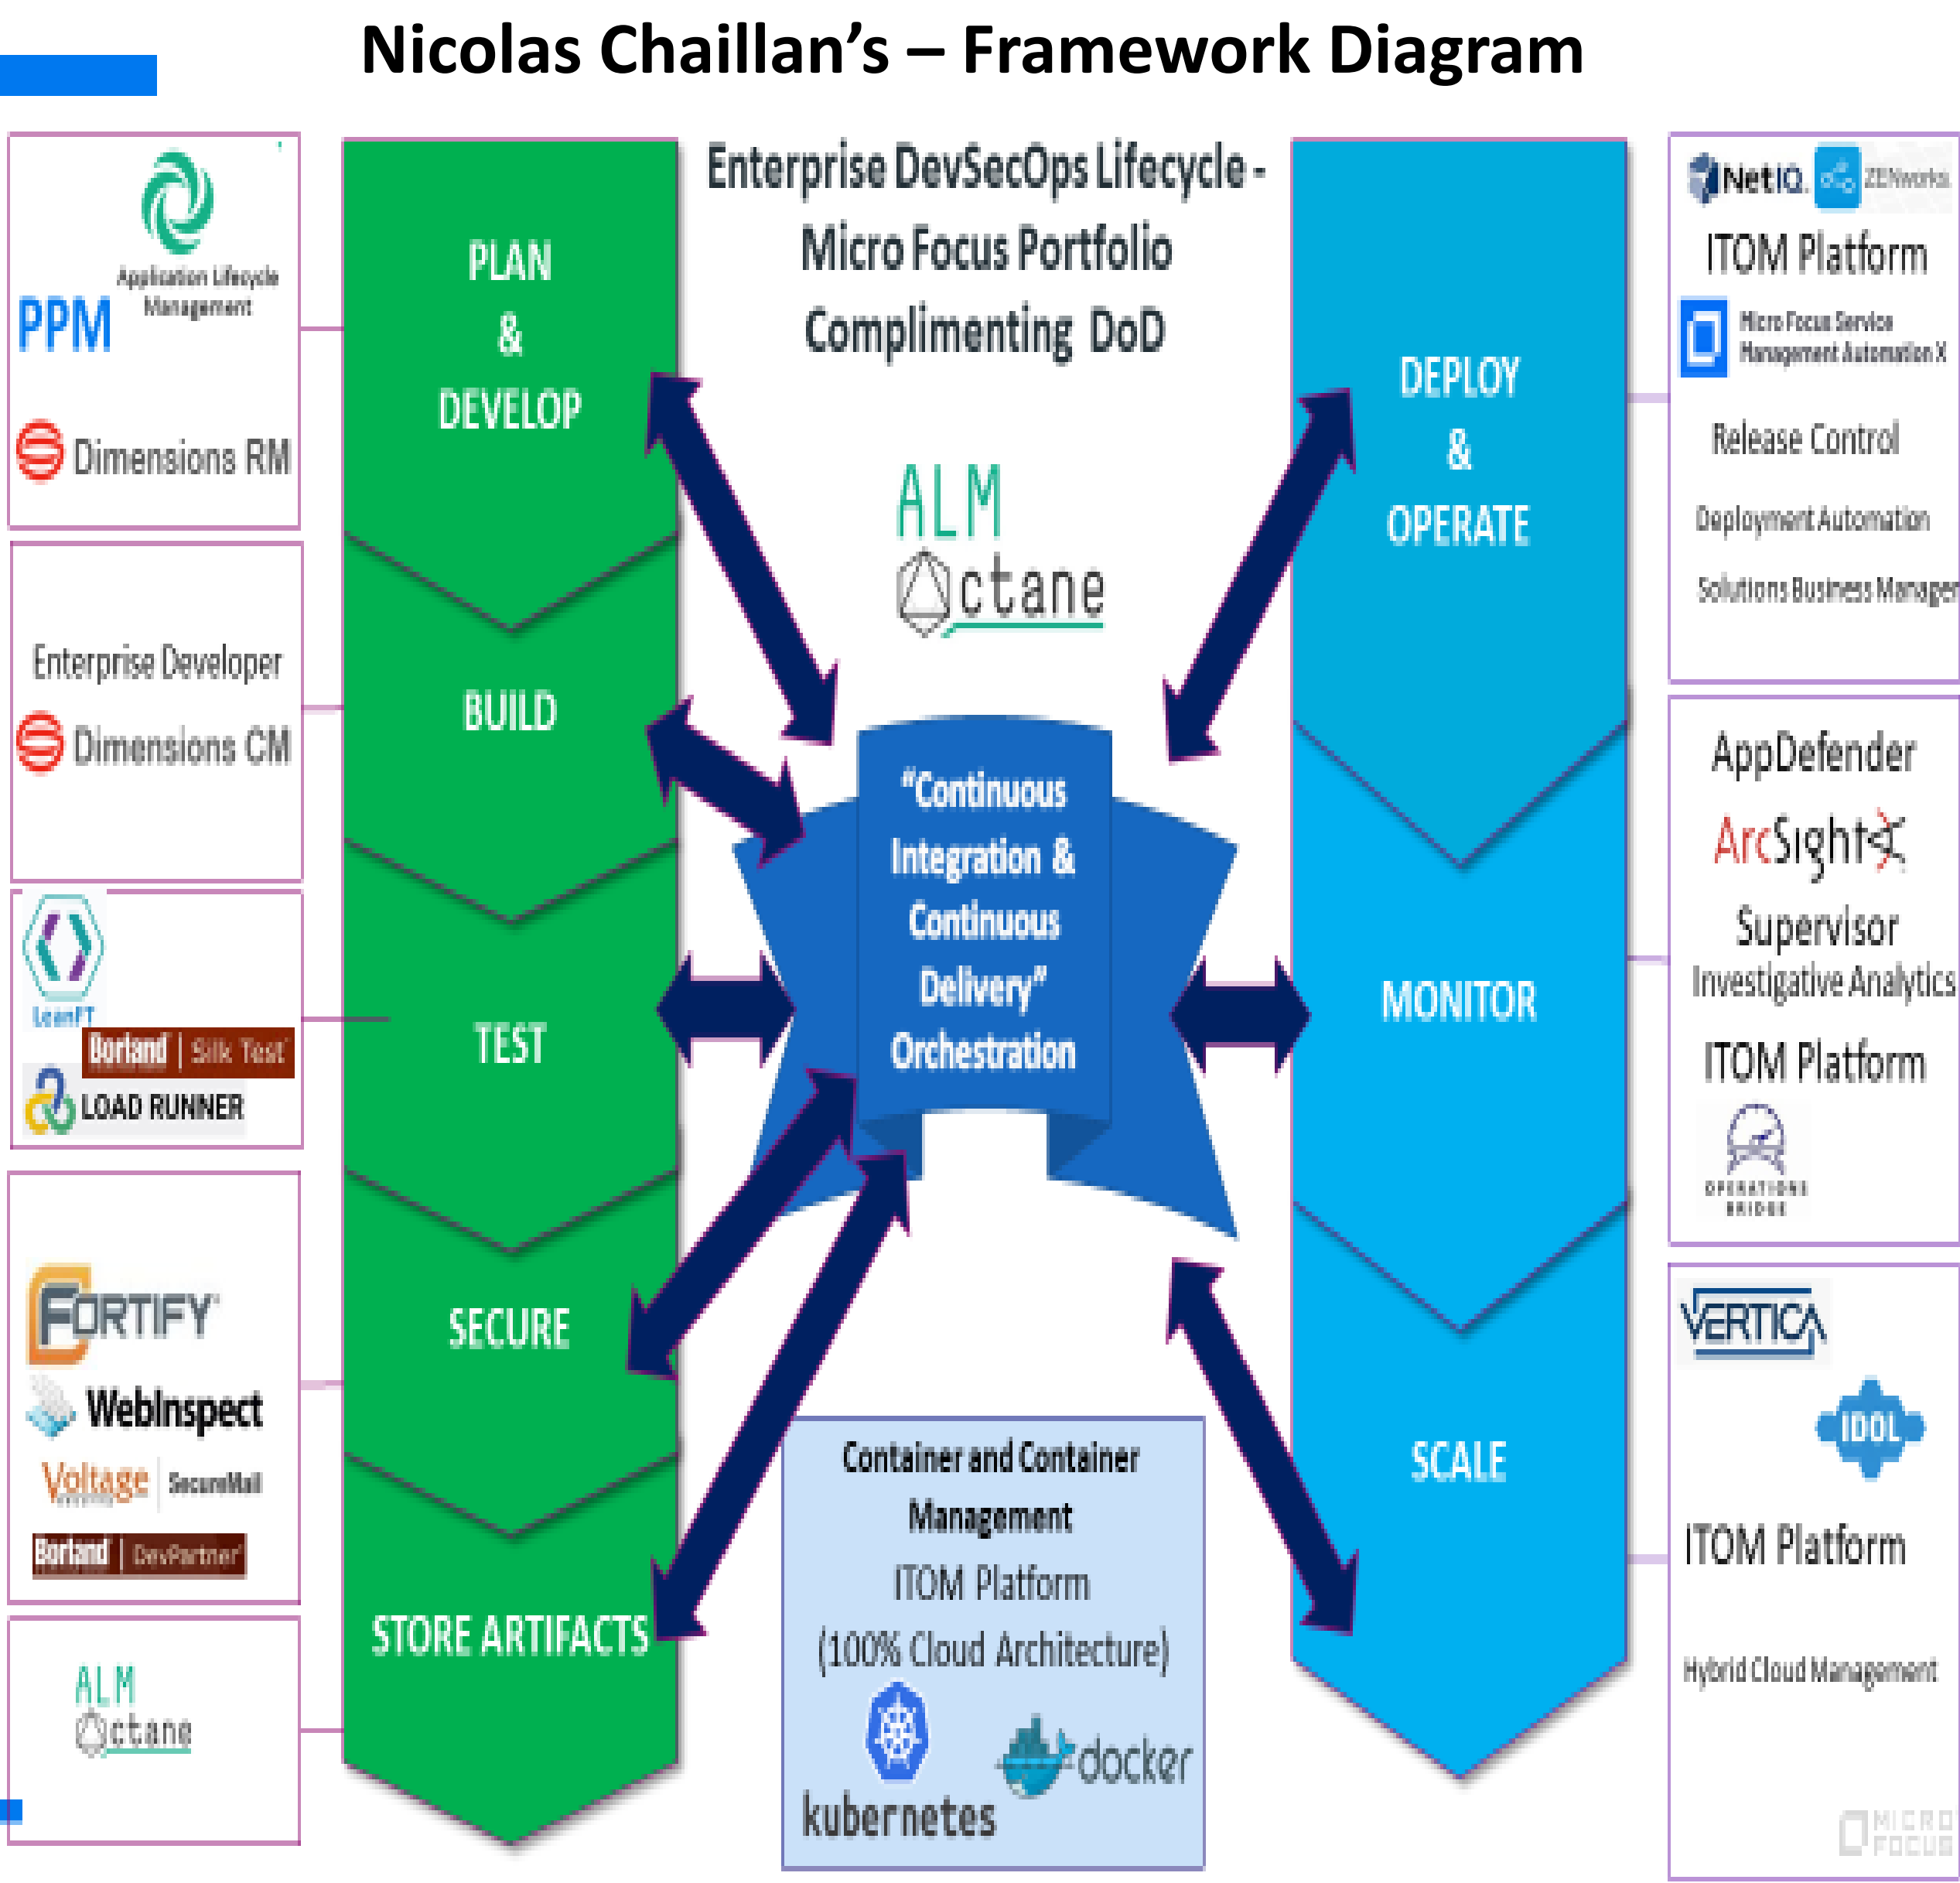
Nicolas Chaillan's – Framework Diagram

Application Lifecycle Management
PPM
Dimensions RM

Enterprise Developer
Dimensions CM

LeanFT
Borland | Silk Test
LOAD RUNNER

FORTIFY
WebInspect
Voltage SecureMail
Borland | DevPartner

ALM
Octane

PLAN
&
DEVELOP

BUILD

TEST

SECURE

STORE ARTIFACTS

Enterprise DevSecOps Lifecycle - Micro Focus Portfolio Complimenting DoD

ALM
Octane

"Continuous Integration & Continuous Delivery" Orchestration

Container and Container Management
ITOM Platform
(100% Cloud Architecture)
kubernetes
docker

DEPLOY
&
OPERATE

MONITOR

SCALE

NetIQ
ZENworks
ITOM Platform
Micro Focus Service Management Automation X
Release Control
Deployment Automation
Solutions Business Manager

AppDefender
ArcSight
Supervisor
Investigative Analytics
ITOM Platform
OPERATIONS BRIDGE

VERTICA
IDOL
ITOM Platform
Hybrid Cloud Management
MICRO FOCUS